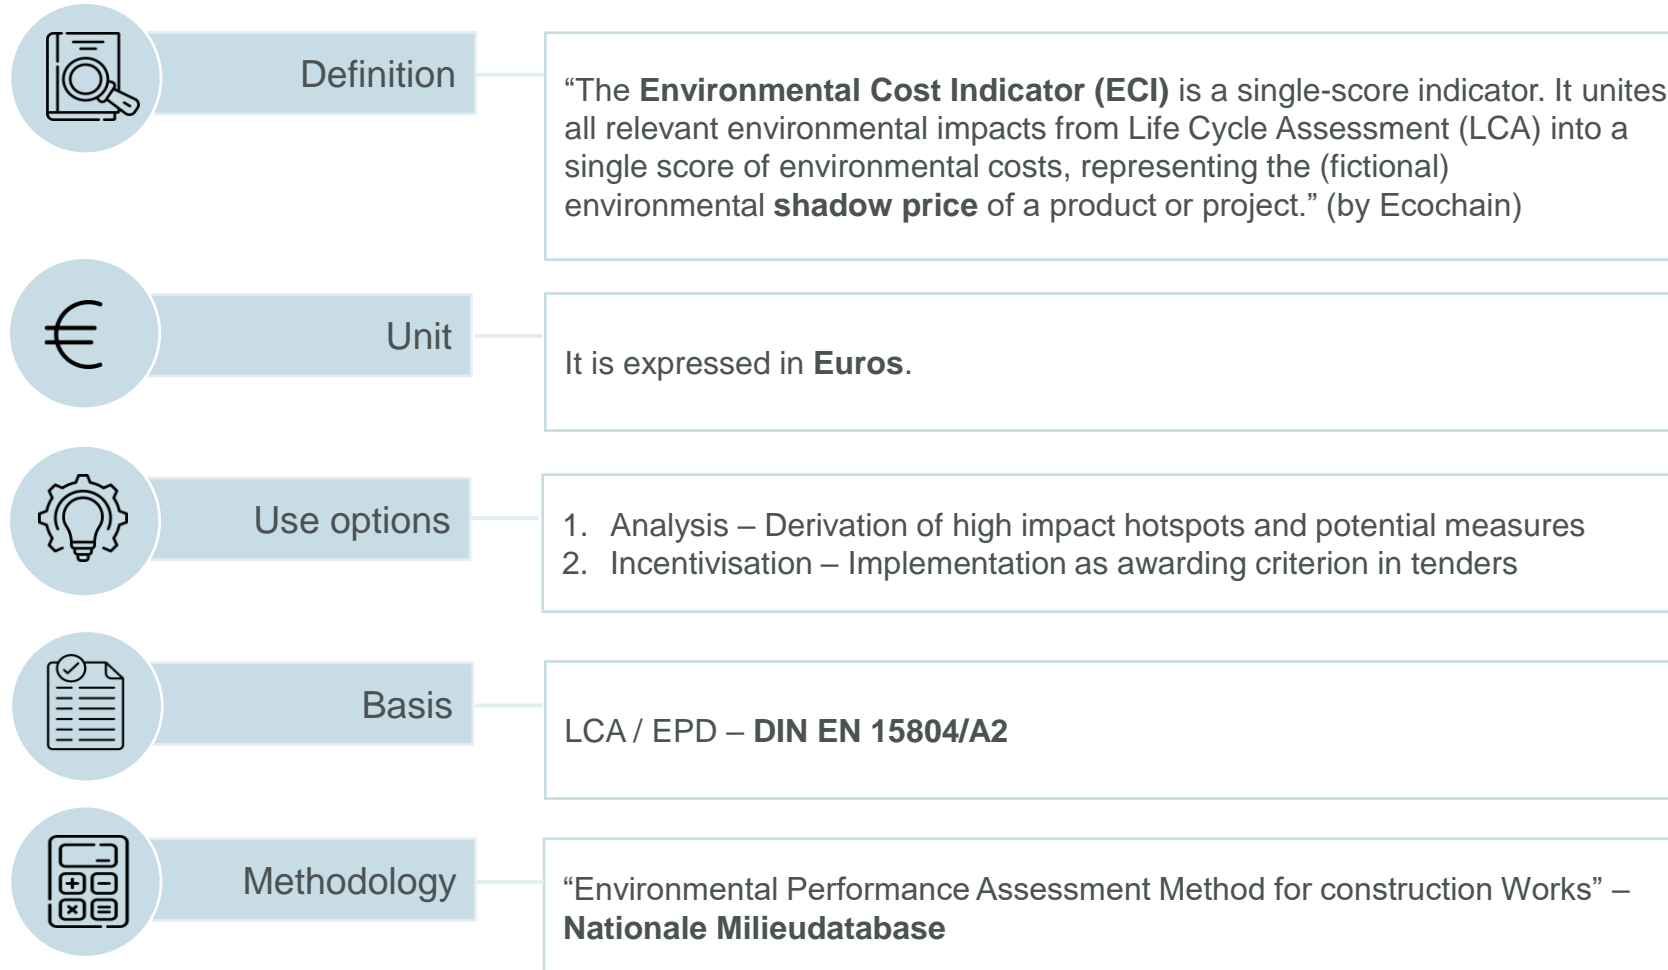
Definition

“The **Environmental Cost Indicator (ECI)** is a single-score indicator. It unites all relevant environmental impacts from Life Cycle Assessment (LCA) into a single score of environmental costs, representing the (fictional) environmental **shadow price** of a product or project.” (by Ecochain)

Unit

It is expressed in **Euros**.

Use options

1. Analysis – Derivation of high impact hotspots and potential measures
2. Incentivisation – Implementation as awarding criterion in tenders

Basis

LCA / EPD – **DIN EN 15804/A2**

Methodology

“Environmental Performance Assessment Method for construction Works” – **Nationale Milieudatabase**